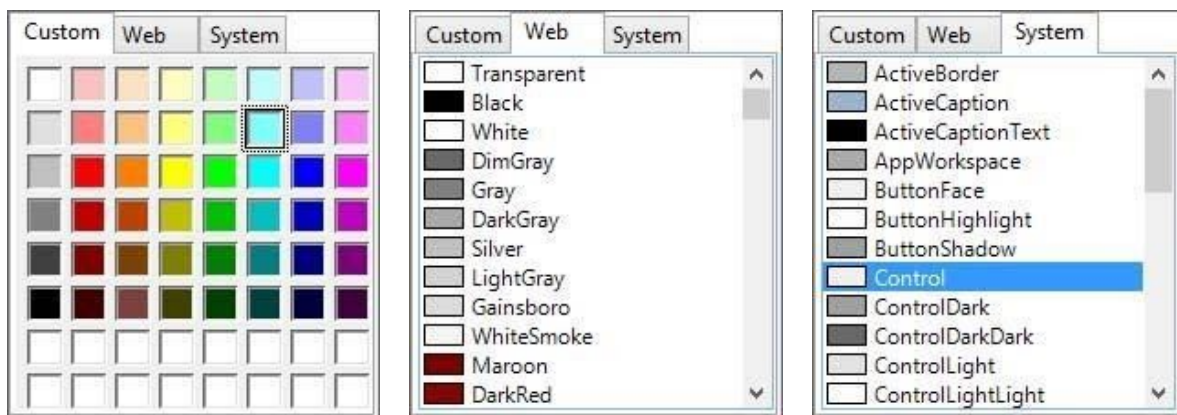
Custom Web System

Custom Web System

Transparent
Black
White
DimGray
Gray
DarkGray
Silver
LightGray
Gainsboro
WhiteSmoke
Maroon
DarkRed

Custom Web System

ActiveBorder
ActiveCaption
ActiveCaptionText
AppWorkspace
ButtonFace
ButtonHighlight
ButtonShadow
Control
ControlDark
ControlDarkDark
ControlLight
ControlLightLight